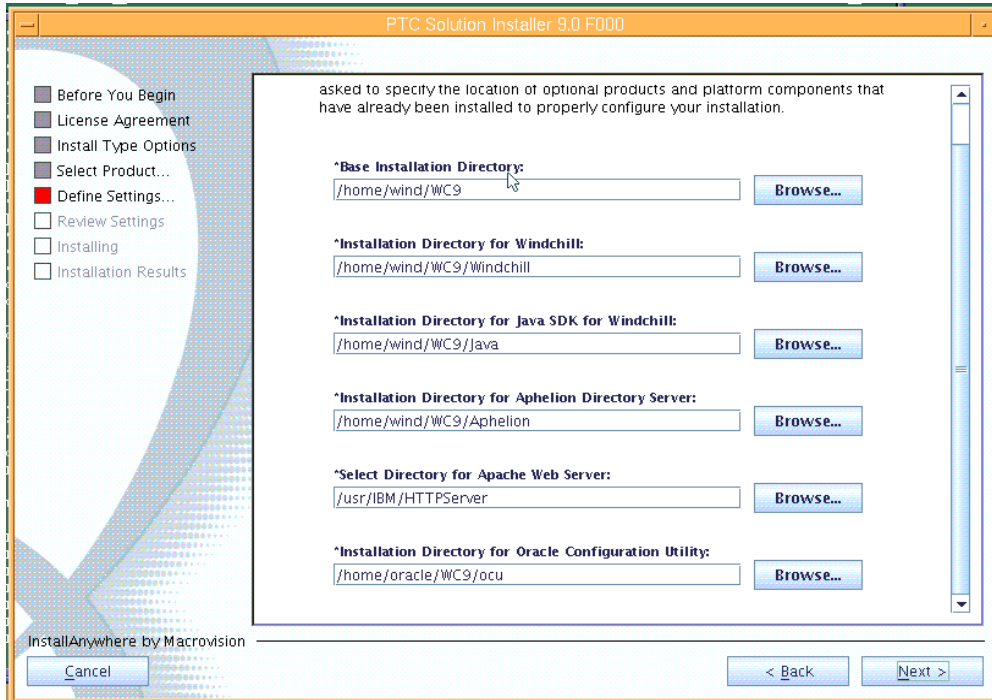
PTC Solution Installer 9.0 F000

Before You Begin
License Agreement
Install Type Options
Select Product...
Define Settings...
Review Settings
Installing
Installation Results

asked to specify the location of optional products and platform components that have already been installed to properly configure your installation.

*Base Installation Directory:
/home/wind/WC9
Browse...

*Installation Directory for Windchill:
/home/wind/WC9/Windchill
Browse...

*Installation Directory for Java SDK for Windchill:
/home/wind/WC9/Java
Browse...

*Installation Directory for Aphelion Directory Server:
/home/wind/WC9/Aphelion
Browse...

*Select Directory for Apache Web Server:
/usr/IBM/HTTPServer
Browse...

*Installation Directory for Oracle Configuration Utility:
/home/oracle/WC9/ocu
Browse...

InstallAnywhere by Macrovision
Cancel
< Back
Next >